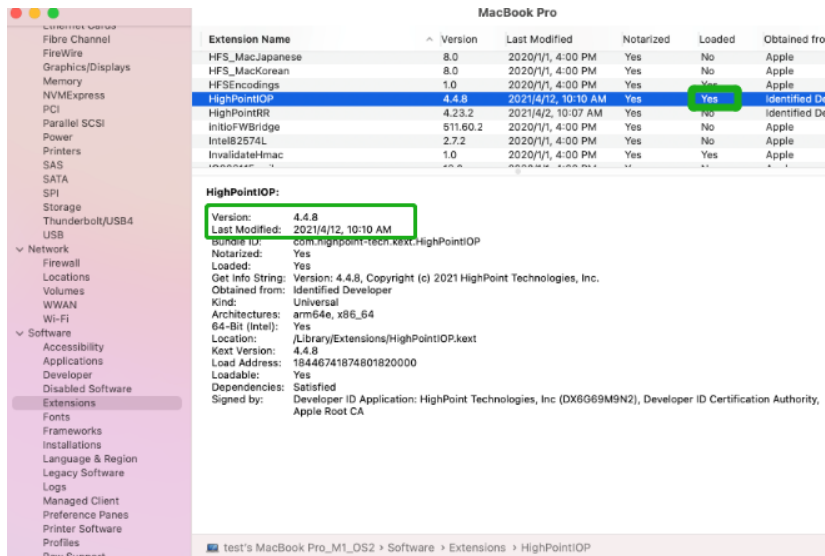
MacBook Pro

Ethernet Cards
Fibre Channel
FireWire
Graphics/Displays
Memory
NVMExpress
PCI
Parallel SCSI
Power
Printers
SAS
SATA
SPI
Storage
Thunderbolt/USB4
USB
Network
Firewall
Locations
Volumes
WWAN
Wi-Fi
Software
Accessibility
Applications
Developer
Disabled Software
Extensions
Fonts
Frameworks
Installations
Language & Region
Legacy Software
Logs
Managed Client
Preference Panes
Printer Software
Profiles
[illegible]

| Extension Name | Version | Last Modified | Notarized | Loaded | Obtained fro |
|---|---|---|---|---|---|
| HFS_MacJapanese | 8.0 | 2020/1/1, 4:00 PM | Yes | No | Apple |
| HFS_MacKorean | 8.0 | 2020/1/1, 4:00 PM | Yes | No | Apple |
| HFSEncodings | 1.0 | 2020/1/1, 4:00 PM | Yes | Yes | Apple |
| HighPointIOP | 4.4.8 | 2021/4/12, 10:10 AM | Yes | Yes | Identified De |
| HighPointRR | 4.23.2 | 2021/4/2, 10:07 AM | Yes | No | Identified De |
| initioFWBridge | 511.60.2 | 2020/1/1, 4:00 PM | Yes | No | Apple |
| Intel82574L | 2.7.2 | 2020/1/1, 4:00 PM | Yes | No | Apple |
| InvalidateHmac | 1.0 | 2020/1/1, 4:00 PM | Yes | Yes | Apple |

HighPointIOP:

Version: 4.4.8
Last Modified: 2021/4/12, 10:10 AM
Bundle ID: com.highpoint-tech.kext.HighPointIOP
Notarized: Yes
Loaded: Yes
Get Info String: Version: 4.4.8, Copyright (c) 2021 HighPoint Technologies, Inc.
Obtained from: Identified Developer
Kind: Universal
Architectures: arm64e, x86_64
64-Bit (Intel): Yes
Location: /Library/Extensions/HighPointIOP.kext
Kext Version: 4.4.8
Load Address: 18446741874801820000
Loadable: Yes
Dependencies: Satisfied
Signed by: Developer ID Application: HighPoint Technologies, Inc (DX6G69M9N2), Developer ID Certification Authority, Apple Root CA

test's MacBook Pro_M1_OS2 › Software › Extensions › HighPointIOP